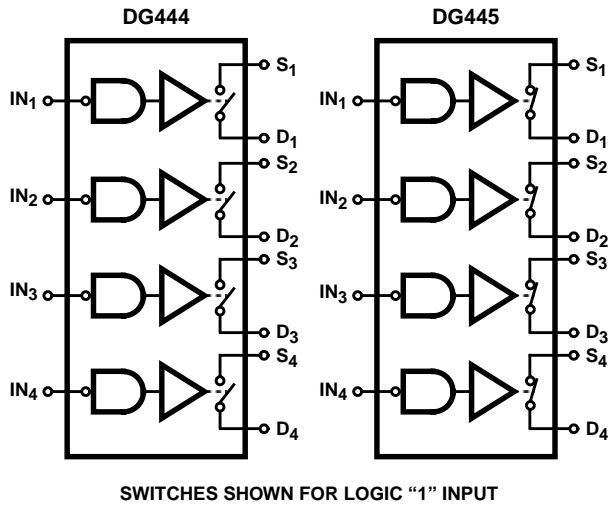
DG444

$S_1$
$IN_1$
$D_1$
$S_2$
$IN_2$
$D_2$
$S_3$
$IN_3$
$D_3$
$S_4$
$IN_4$
$D_4$

DG445

$S_1$
$IN_1$
$D_1$
$S_2$
$IN_2$
$D_2$
$S_3$
$IN_3$
$D_3$
$S_4$
$IN_4$
$D_4$

SWITCHES SHOWN FOR LOGIC "1" INPUT